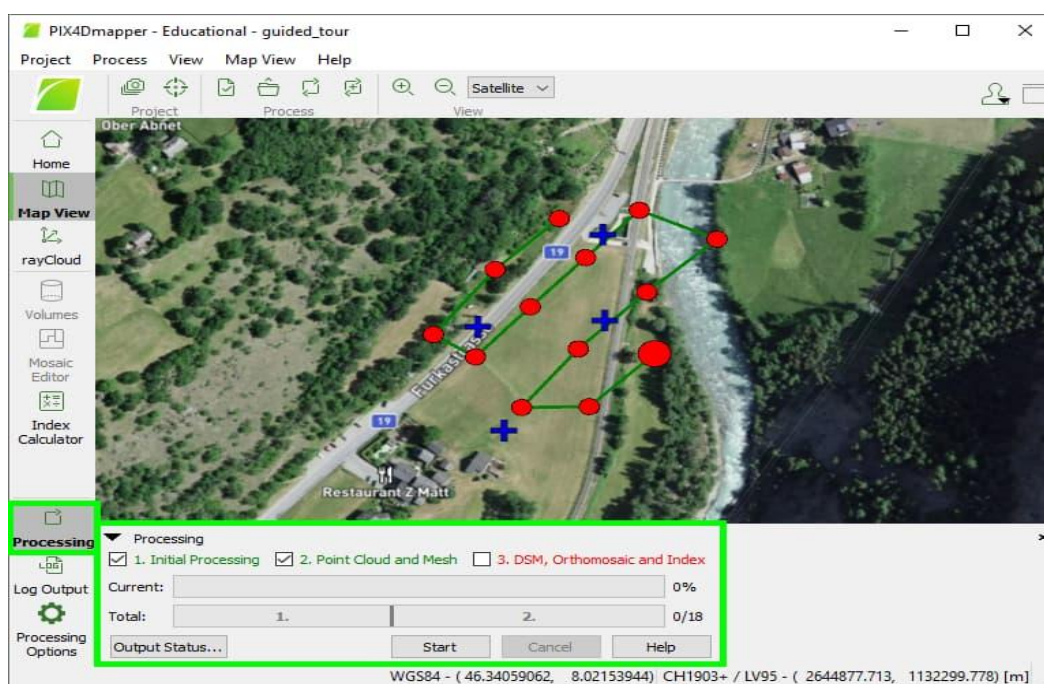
PIX4Dmapper - Educational - guided_tour

Project Process View Map View Help

Project Process View

Satellite

Home

Map View

rayCloud

Volumes

Mosaic Editor

Index Calculator

Processing

Log Output

Processing Options

Ober Abnet

19

Furkastrasse

19

Restaurant Z Matt

Processing

1. Initial Processing 2. Point Cloud and Mesh 3. DSM, Orthomosaic and Index

Current: 0%

Total: 1. 2. 0/18

Output Status... Start Cancel Help

WGS84 - ( 46.34059062, 8.02153944) CH1903+ / LV95 - ( 2644877.713, 1132299.778) [m]